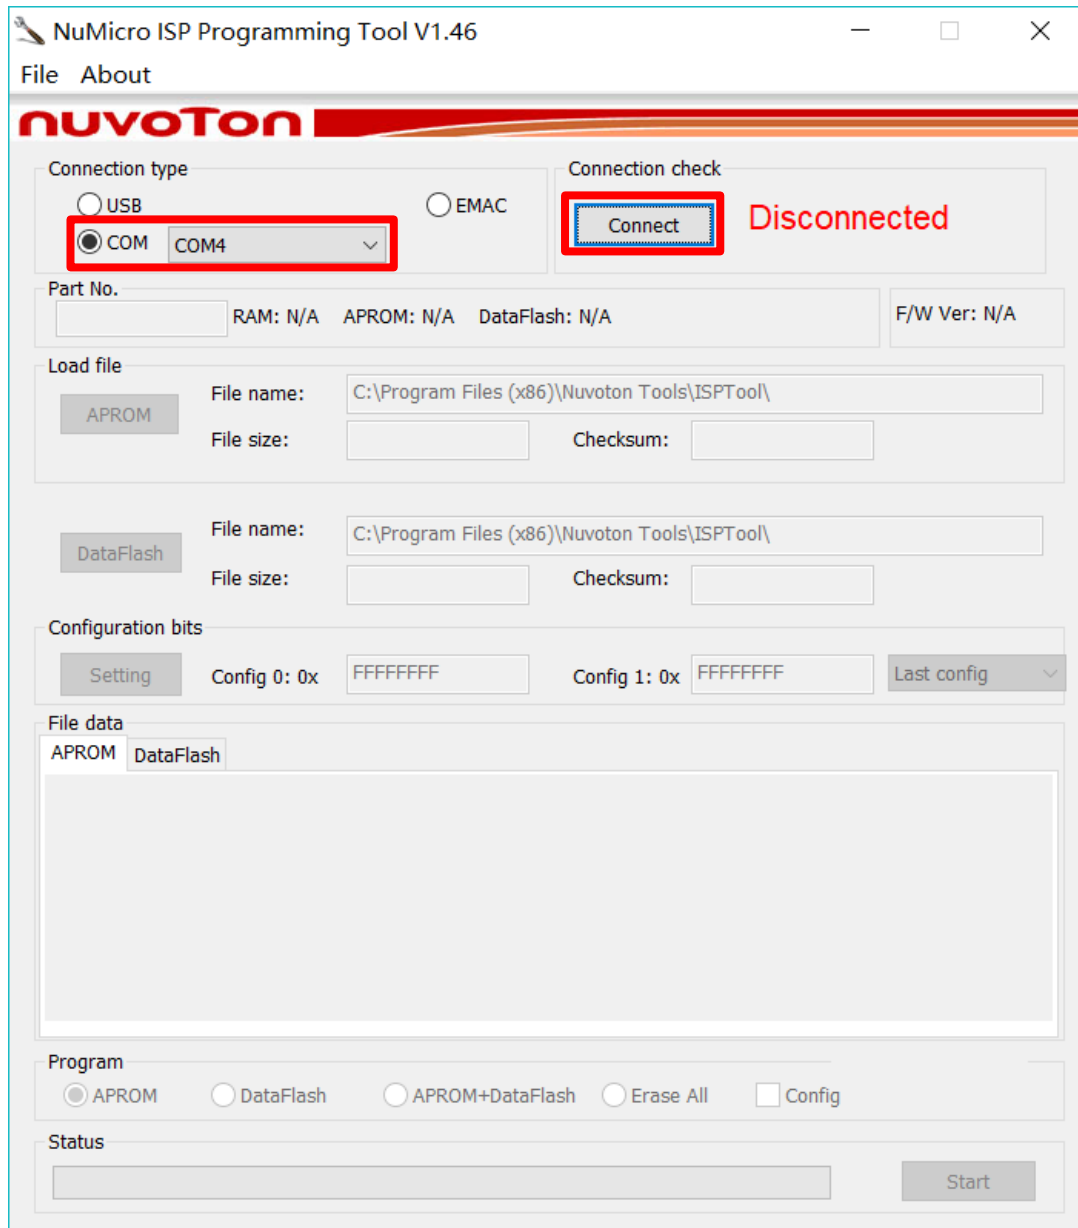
NuMicro ISP Programming Tool V1.46

File About

nuvoTon

Connection type

USB

EMAC

COM COM4

Connection check

Connect

Disconnected

Part No.

RAM: N/A APROM: N/A DataFlash: N/A

F/W Ver: N/A

Load file

APROM

File name: C:\Program Files (x86)\Nuvoton Tools\ISPTool\

File size:

Checksum:

DataFlash

File name: C:\Program Files (x86)\Nuvoton Tools\ISPTool\

File size:

Checksum:

Configuration bits

Setting

Config 0: 0x FFFFFFFF

Config 1: 0x FFFFFFFF

Last config

File data

APROM DataFlash

Program

APROM DataFlash APROM+DataFlash Erase All Config

Status

Start